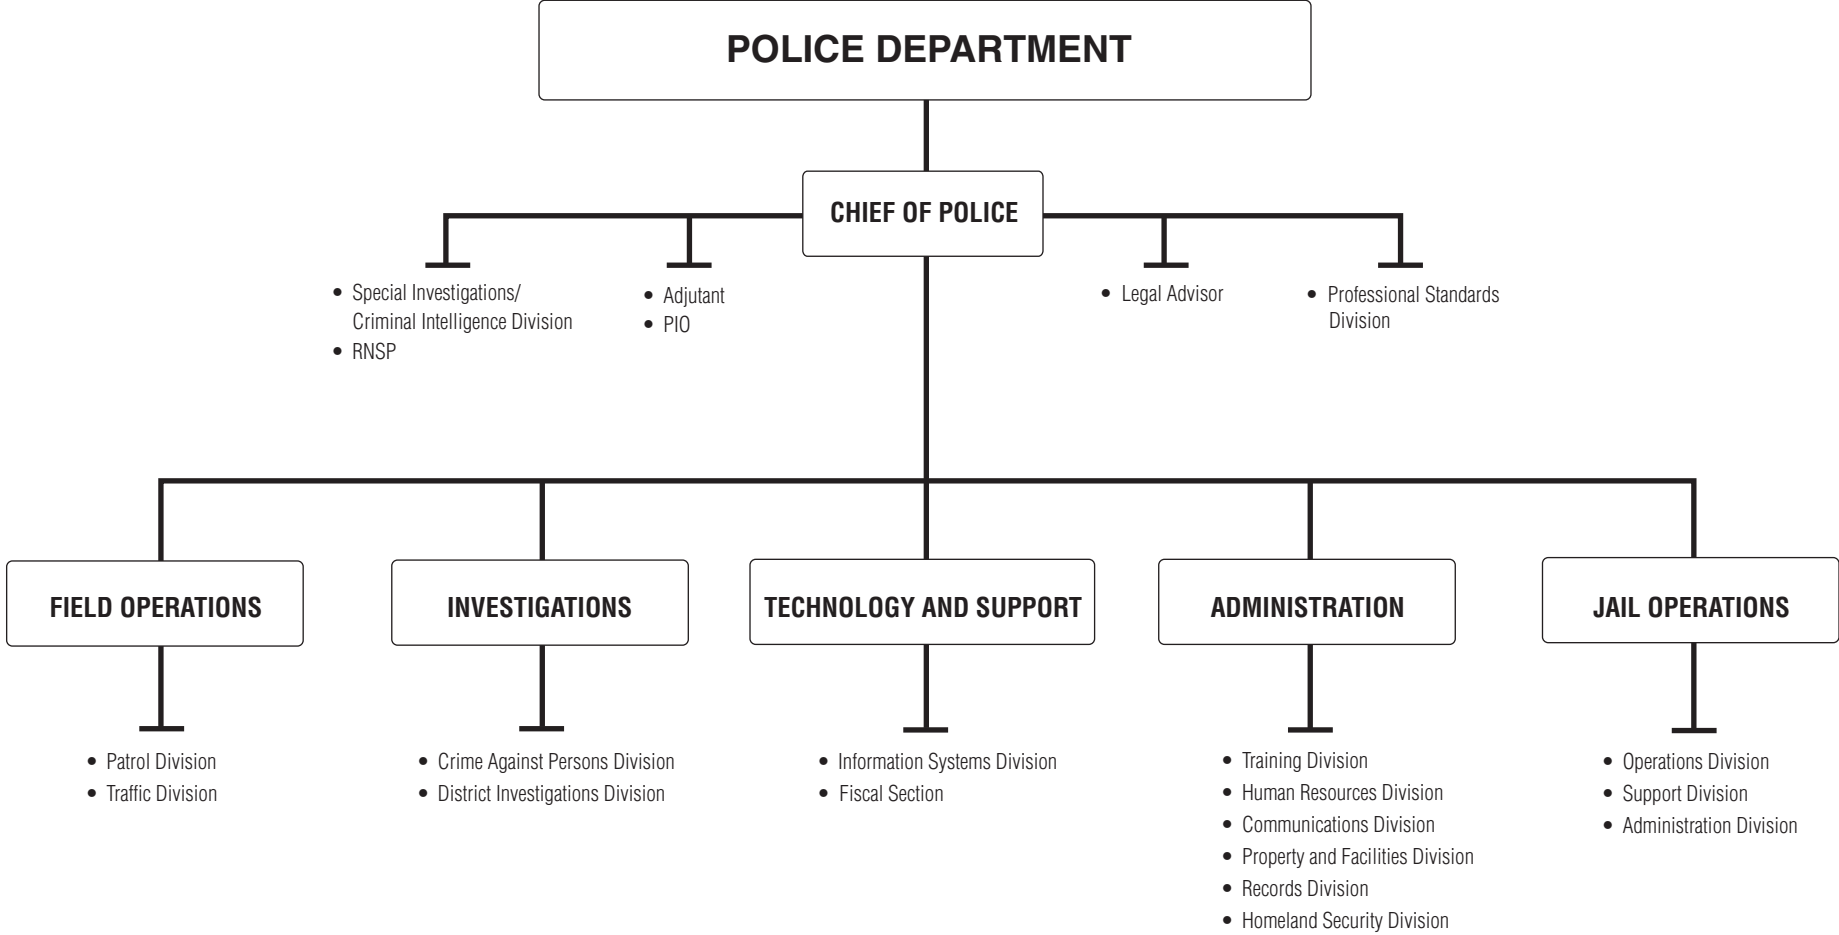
POLICE DEPARTMENT

CHIEF OF POLICE

• Special Investigations/ Criminal Intelligence Division
• RNSP

• Adjutant
• PIO

• Legal Advisor

• Professional Standards Division

FIELD OPERATIONS

• Patrol Division
• Traffic Division

INVESTIGATIONS

• Crime Against Persons Division
• District Investigations Division

TECHNOLOGY AND SUPPORT

• Information Systems Division
• Fiscal Section

ADMINISTRATION

• Training Division
• Human Resources Division
• Communications Division
• Property and Facilities Division
• Records Division
• Homeland Security Division

JAIL OPERATIONS

• Operations Division
• Support Division
• Administration Division